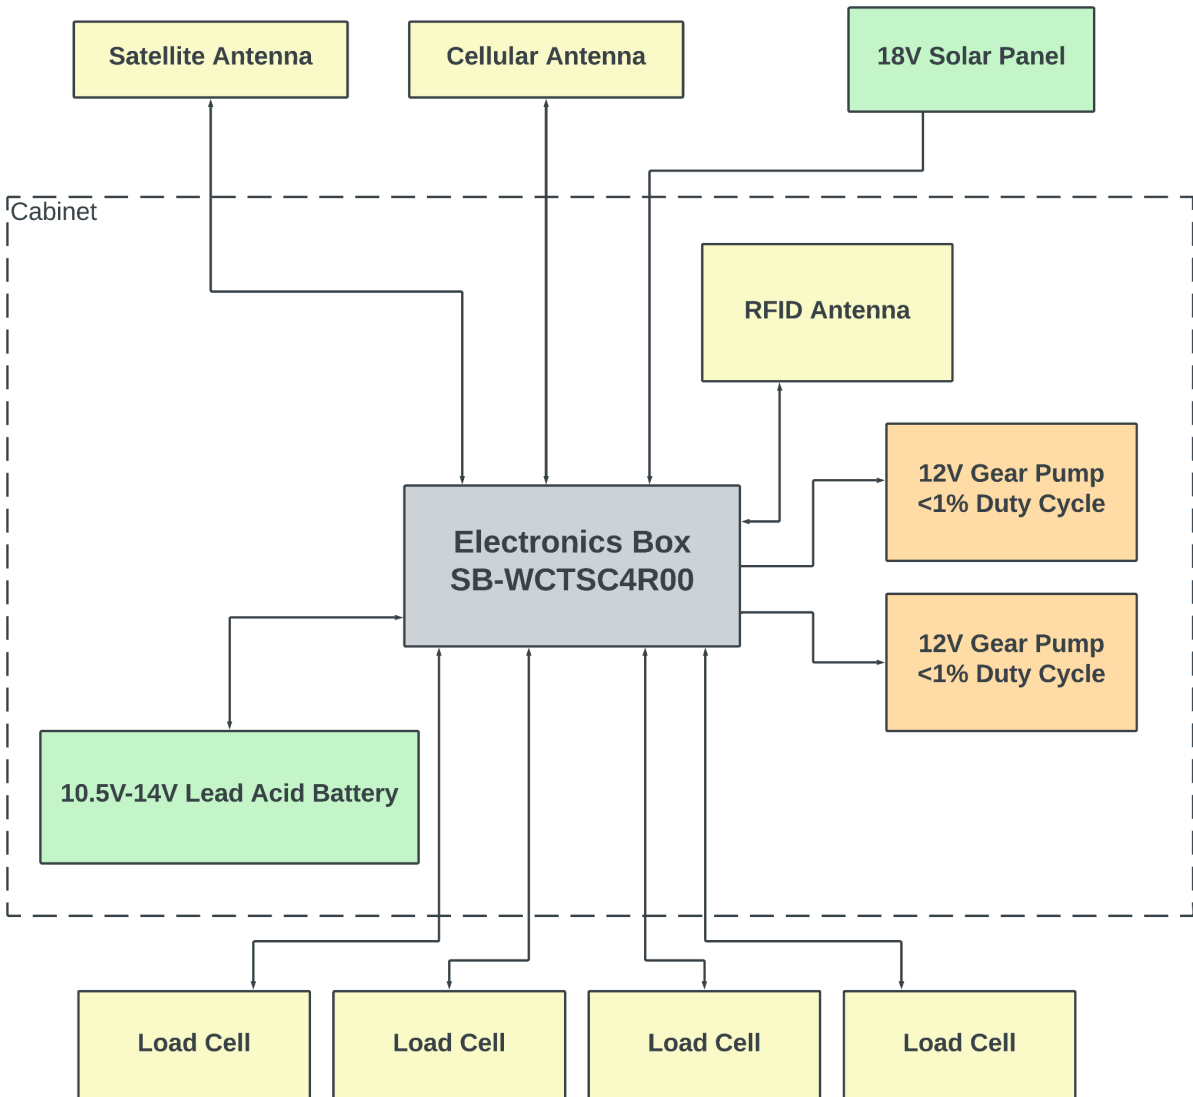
Satellite Antenna

Cellular Antenna

18V Solar Panel

Cabinet

RFID Antenna

12V Gear Pump
<1% Duty Cycle

Electronics Box
SB-WCTSC4R00

12V Gear Pump
<1% Duty Cycle

10.5V-14V Lead Acid Battery

Load Cell

Load Cell

Load Cell

Load Cell